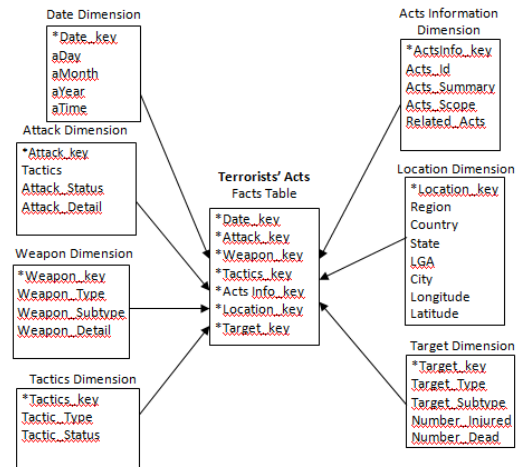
Date Dimension
*Date_key
aDay
aMonth
aYear
aTime

Attack Dimension
*Attack_key
Tactics
Attack_Status
Attack_Detail

Weapon Dimension
*Weapon_key
Weapon_Type
Weapon_Subtype
Weapon_Detail

Tactics Dimension
*Tactics_key
Tactic_Type
Tactic_Status

Terrorists' Acts
Facts Table
*Date_key
*Attack_key
*Weapon_key
*Tactics_key
*Acts Info_key
*Location_key
*Target_key

Acts Information Dimension
*ActsInfo_key
Acts_Id
Acts_Summary
Acts_Scope
Related_Acts

Location Dimension
*Location_key
Region
Country
State
LGA
City
Longitude
Latitude

Target Dimension
*Target_key
Target_Type
Target_Subtype
Number_Injured
Number_Dead